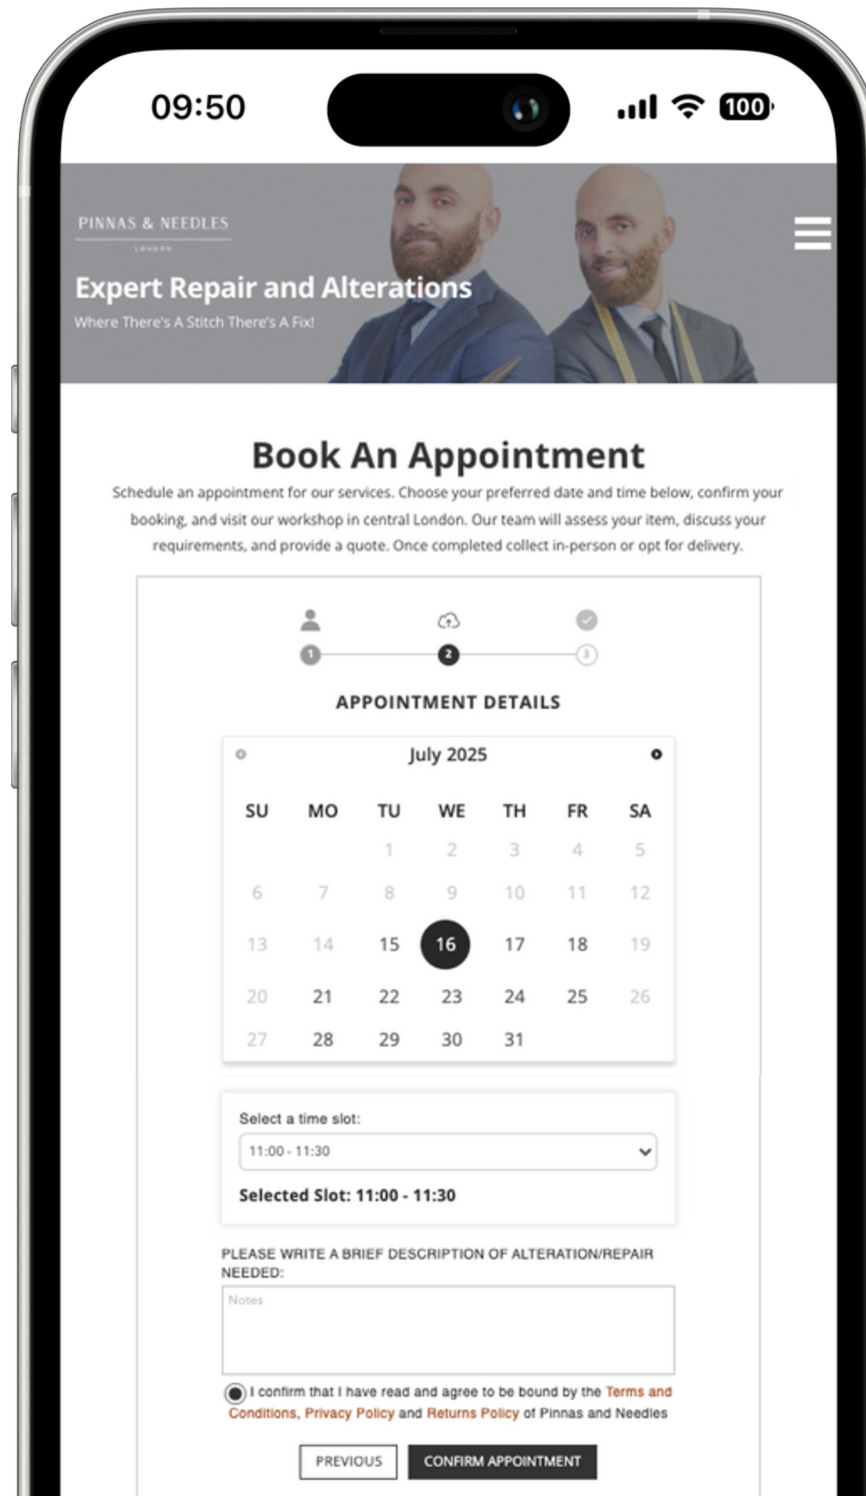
09:50

100

PINNAS & NEEDLES
LONDON

Expert Repair and Alterations
Where There's A Stitch There's A Fix!

Book An Appointment
Schedule an appointment for our services. Choose your preferred date and time below, confirm your booking, and visit our workshop in central London. Our team will assess your item, discuss your requirements, and provide a quote. Once completed collect in-person or opt for delivery.

1 2 3

APPOINTMENT DETAILS

July 2025

| SU | MO | TU | WE | TH | FR | SA |
|---|---|---|---|---|---|---|
| | | 1 | 2 | 3 | 4 | 5 |
| 6 | 7 | 8 | 9 | 10 | 11 | 12 |
| 13 | 14 | 15 | 16 | 17 | 18 | 19 |
| 20 | 21 | 22 | 23 | 24 | 25 | 26 |
| 27 | 28 | 29 | 30 | 31 | | |

Select a time slot:
11:00 - 11:30
Selected Slot: 11:00 - 11:30

PLEASE WRITE A BRIEF DESCRIPTION OF ALTERATION/REPAIR NEEDED:
Notes

I confirm that I have read and agree to be bound by the Terms and Conditions, Privacy Policy and Returns Policy of Pinnas and Needles

PREVIOUS
CONFIRM APPOINTMENT